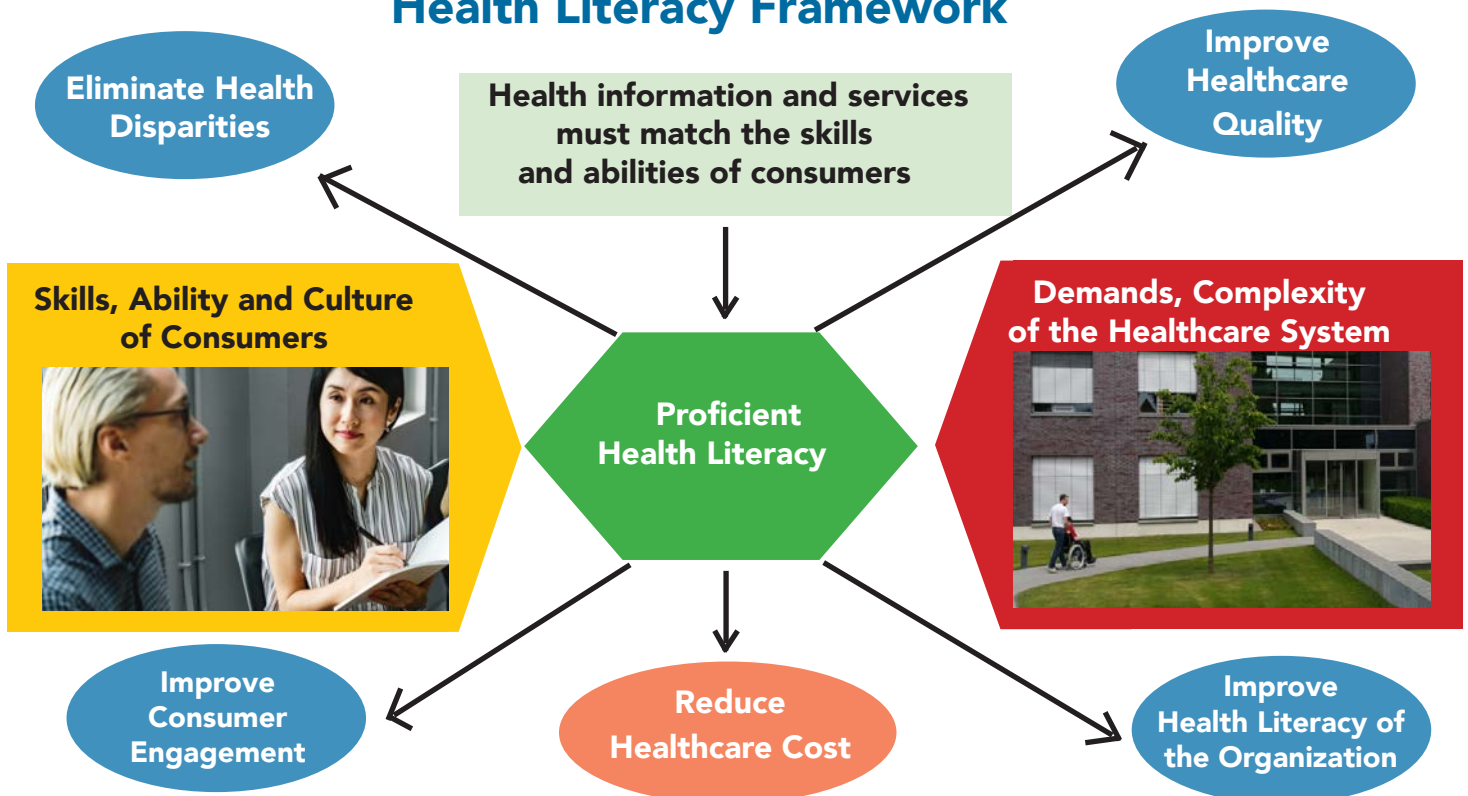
Health Literacy Framework

Eliminate Health Disparities

Health information and services must match the skills and abilities of consumers

Improve Healthcare Quality

Skills, Ability and Culture of Consumers

Proficient Health Literacy

Demands, Complexity of the Healthcare System

Improve Consumer Engagement

Reduce Healthcare Cost

Improve Health Literacy of the Organization